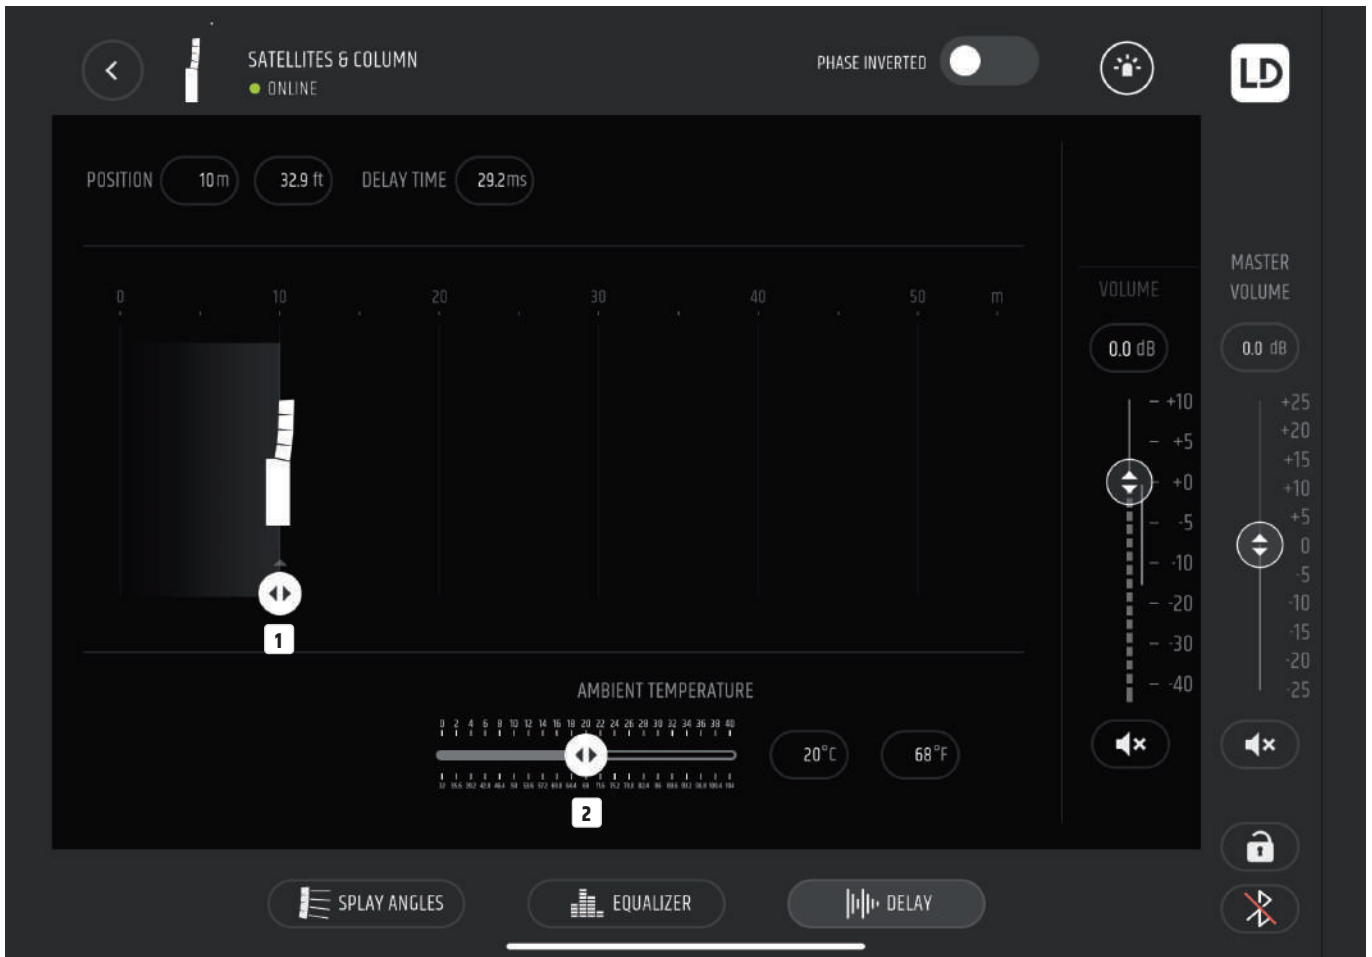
SATELLITES & COLUMN
ONLINE

PHASE INVERTED

LD

POSITION 10 m 32.9 ft DELAY TIME 29.2 ms

0 10 20 30 40 50 m

1

VOLUME
0.0 dB
+10
+5
+0
-5
-10
-20
-30
-40

MASTER VOLUME
0.0 dB
+25
+20
+15
+10
+5
0
-5
-10
-15
-20
-25

AMBIENT TEMPERATURE
0 2 4 6 8 10 12 14 16 18 20 22 24 26 28 30 32 34 36 38 40
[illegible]
20°C 68°F

2

SPLAY ANGLES EQUALIZER DELAY